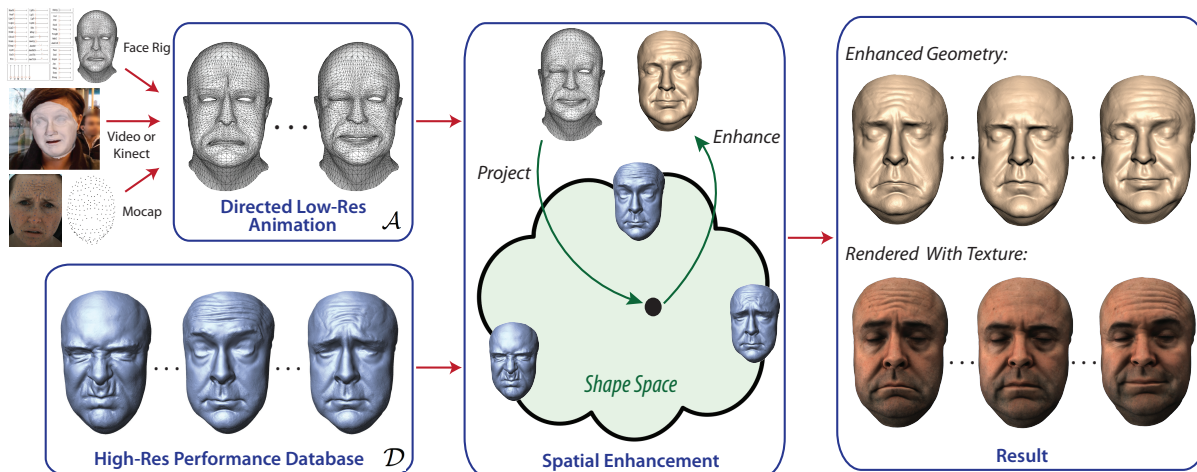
Face Rig

Video or Kinect

Mocap

Directed Low-Res Animation

$\mathcal{A}$

High-Res Performance Database

$\mathcal{D}$

Project

Enhance

Shape Space

Spatial Enhancement

Enhanced Geometry:

Rendered With Texture:

Result